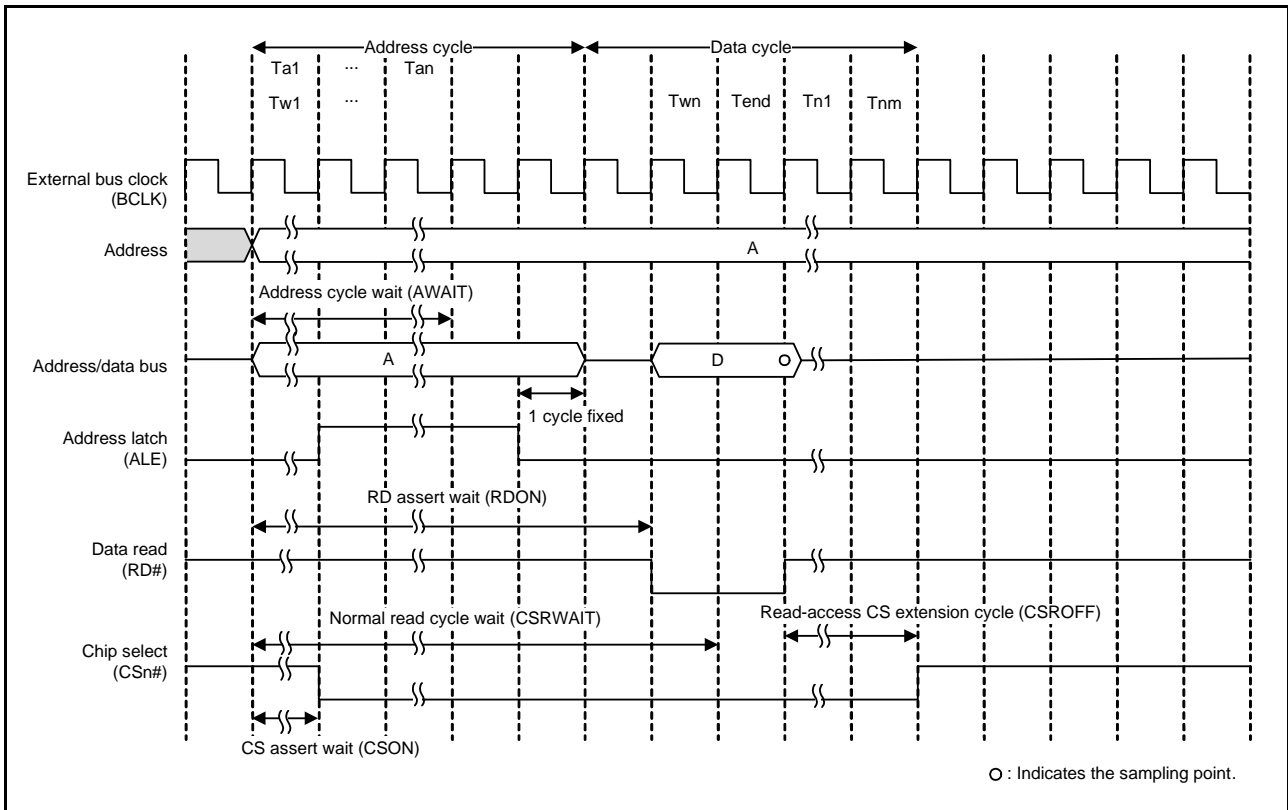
Address cycle
Data cycle
Ta1 ... Tan
Tw1 ... Twn Tend Tn1 Tnm

External bus clock (BCLK)

Address
A

Address cycle wait (AWAIT)

Address/data bus
A
D

1 cycle fixed

Address latch (ALE)

RD assert wait (RDON)

Data read (RD#)

Normal read cycle wait (CSRWAIT)

Read-access CS extension cycle (CSROFF)

Chip select (CSn#)

CS assert wait (CSON)

○ : Indicates the sampling point.